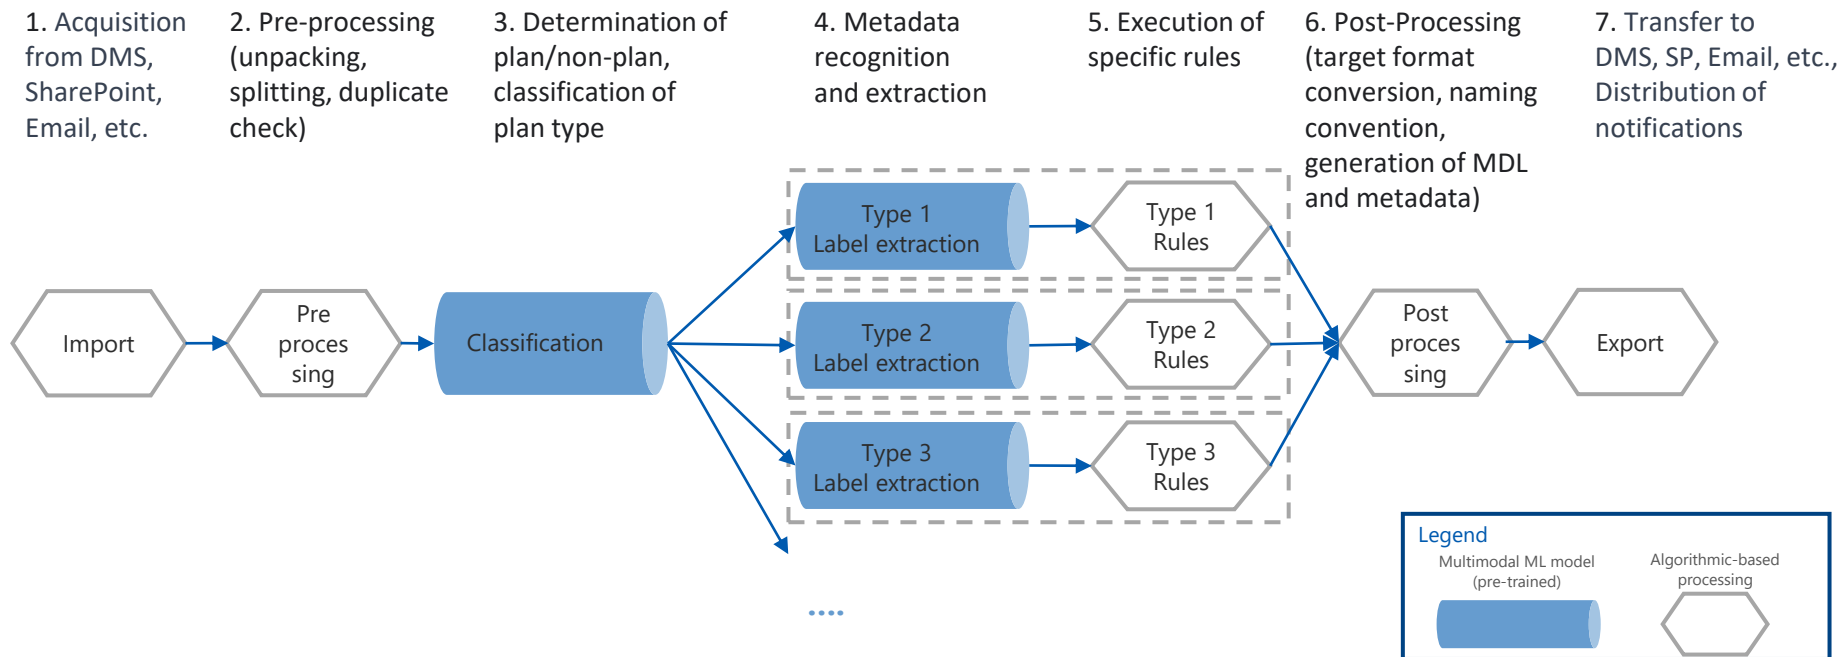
1. Acquisition from DMS, SharePoint, Email, etc.

2. Pre-processing (unpacking, splitting, duplicate check)

3. Determination of plan/non-plan, classification of plan type

4. Metadata recognition and extraction

5. Execution of specific rules

6. Post-Processing (target format conversion, naming convention, generation of MDL and metadata)

7. Transfer to DMS, SP, Email, etc., Distribution of notifications

Import

Pre proces sing

Classification

Type 1 Label extraction

Type 1 Rules

Type 2 Label extraction

Type 2 Rules

Type 3 Label extraction

Type 3 Rules

....

Post proces sing

Export

Legend

Multimodal ML model (pre-trained)

Algorithmic-based processing